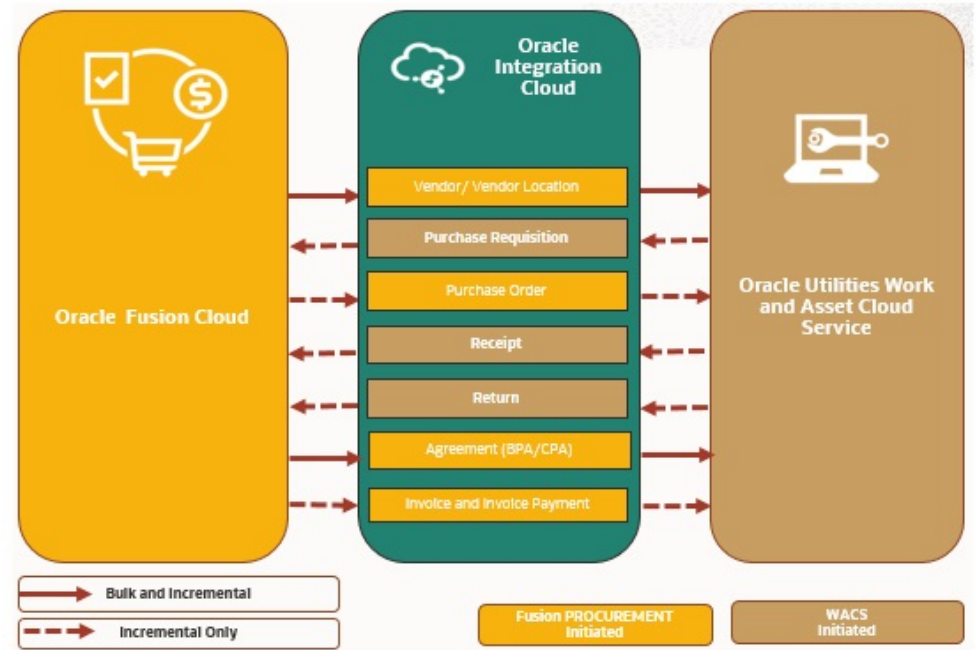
Oracle Fusion Cloud

Oracle Integration Cloud

Vendor/ Vendor Location

Purchase Requisition

Purchase Order

Receipt

Return

Agreement (BPA/CPA)

Invoice and Invoice Payment

Oracle Utilities Work and Asset Cloud Service

Bulk and Incremental

Incremental Only

Fusion PROCUREMENT Initiated

WACS Initiated